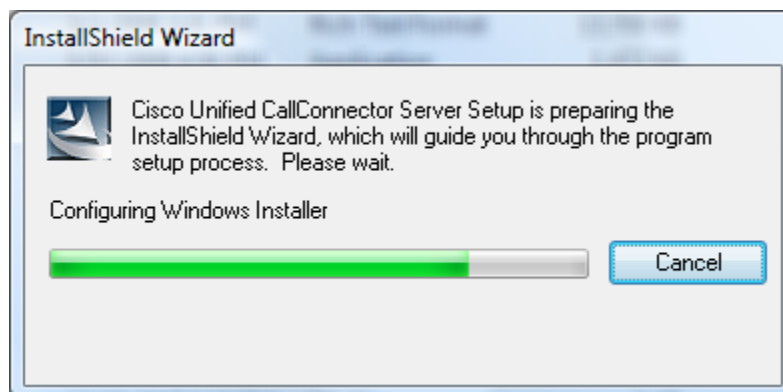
InstallShield Wizard

Cisco Unified CallConnector Server Setup is preparing the InstallShield Wizard, which will guide you through the program setup process. Please wait.

Configuring Windows Installer

Cancel